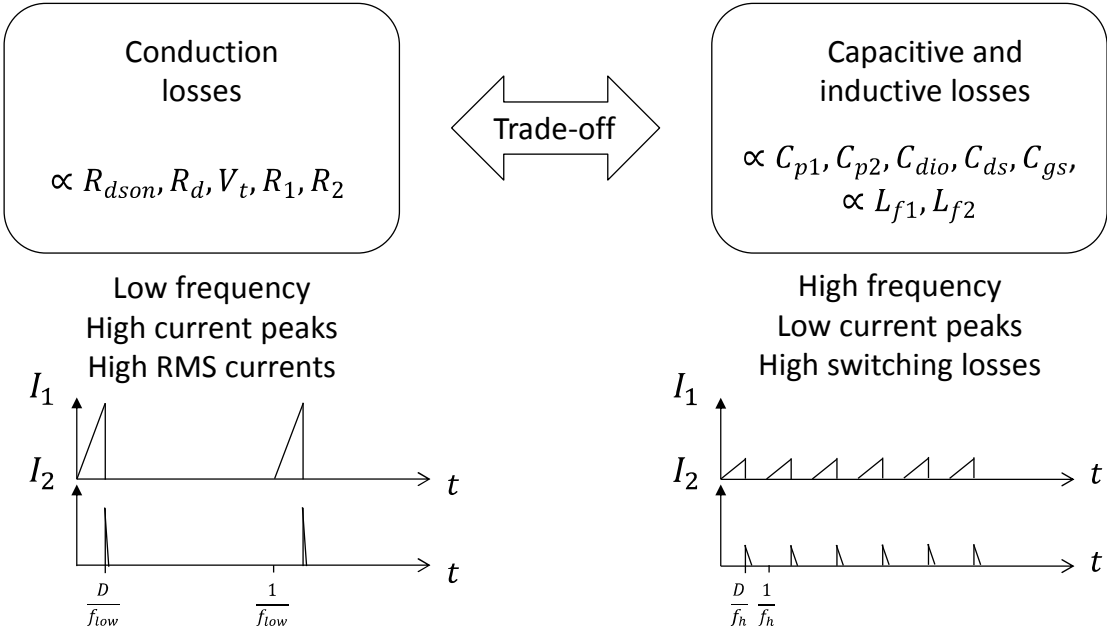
Conduction losses

$\propto R_{dson}, R_d, V_t, R_1, R_2$

Trade-off

Capacitive and inductive losses

$\propto C_{p1}, C_{p2}, C_{dio}, C_{ds}, C_{gs},$
$\propto L_{f1}, L_{f2}$

Low frequency
High current peaks
High RMS currents

High frequency
Low current peaks
High switching losses

$I_1$

$I_2$

$t$

$t$

$\frac{D}{f_{low}}$

$\frac{1}{f_{low}}$

$I_1$

$I_2$

$t$

$t$

$\frac{D}{f_h}$ $\frac{1}{f_h}$